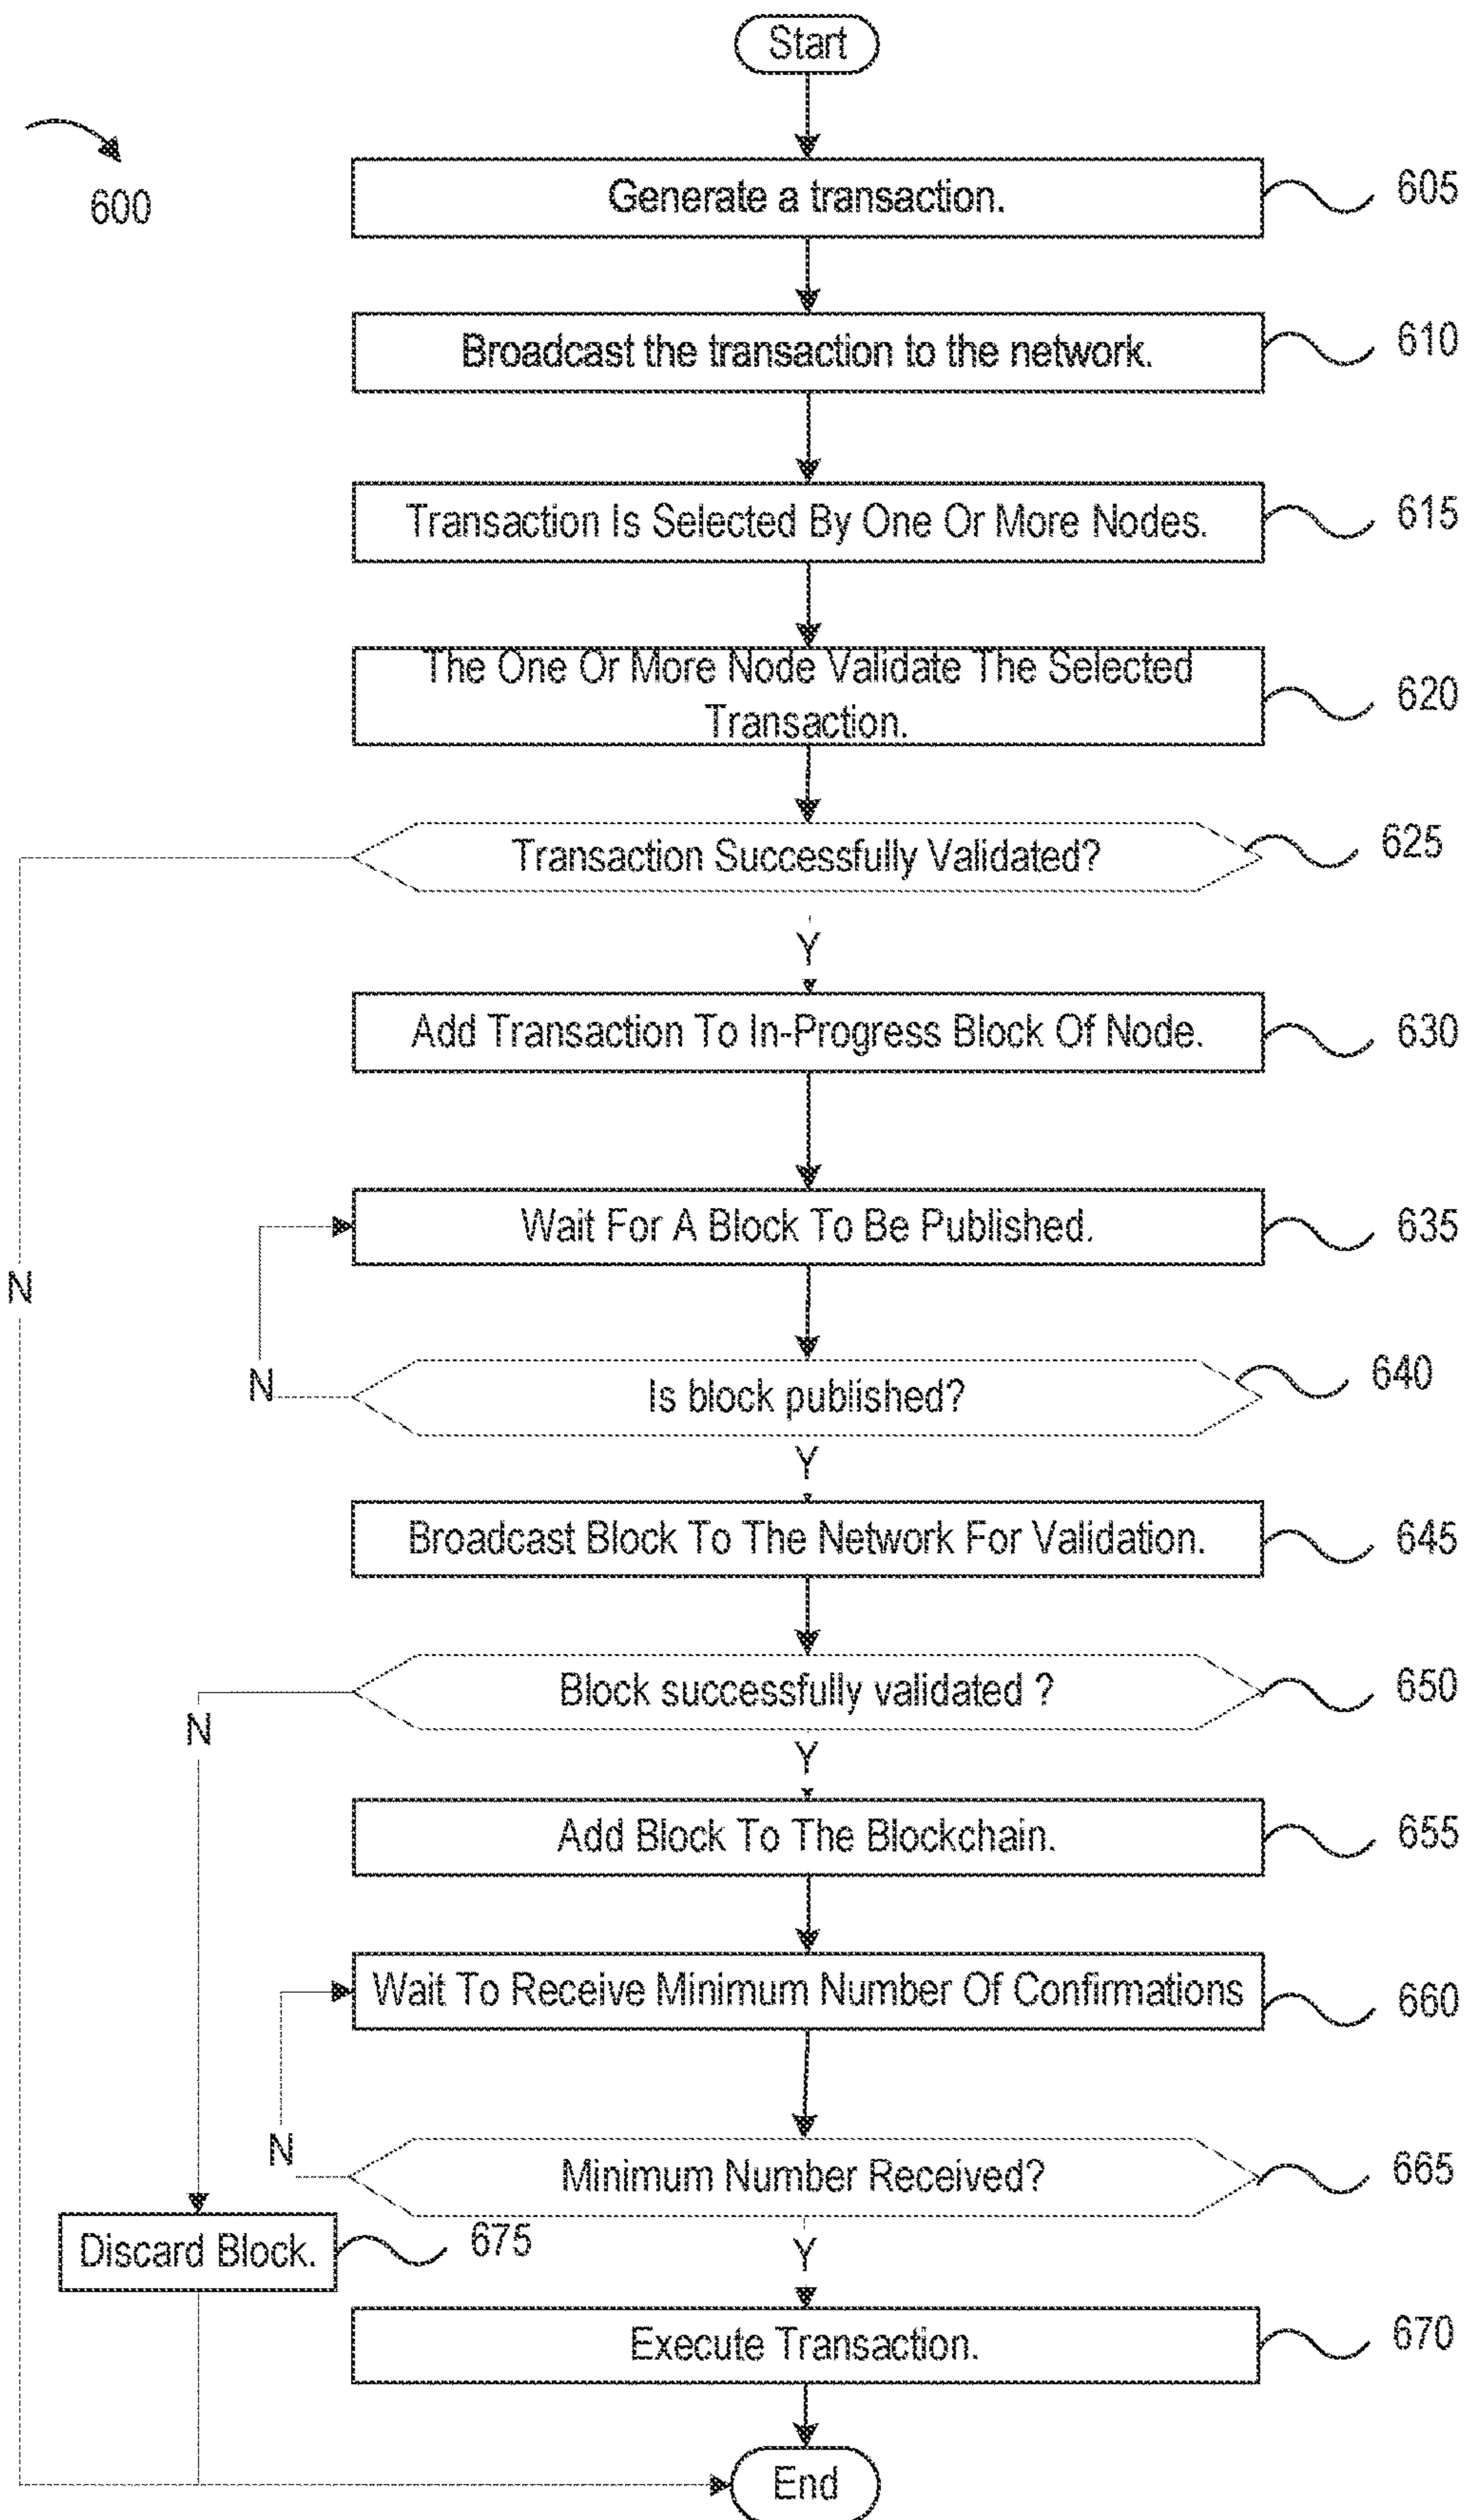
Start

600

Generate a transaction. 605

Broadcast the transaction to the network. 610

Transaction Is Selected By One Or More Nodes. 615

The One Or More Node Validate The Selected Transaction. 620

Transaction Successfully Validated? 625

N

Y

Add Transaction To In-Progress Block Of Node. 630

Wait For A Block To Be Published. 635

N

Is block published? 640

Y

Broadcast Block To The Network For Validation. 645

Block successfully validated ? 650

N

Y

Add Block To The Blockchain. 655

Wait To Receive Minimum Number Of Confirmations 660

N

Minimum Number Received? 665

Discard Block. 675

Y

Execute Transaction. 670

End